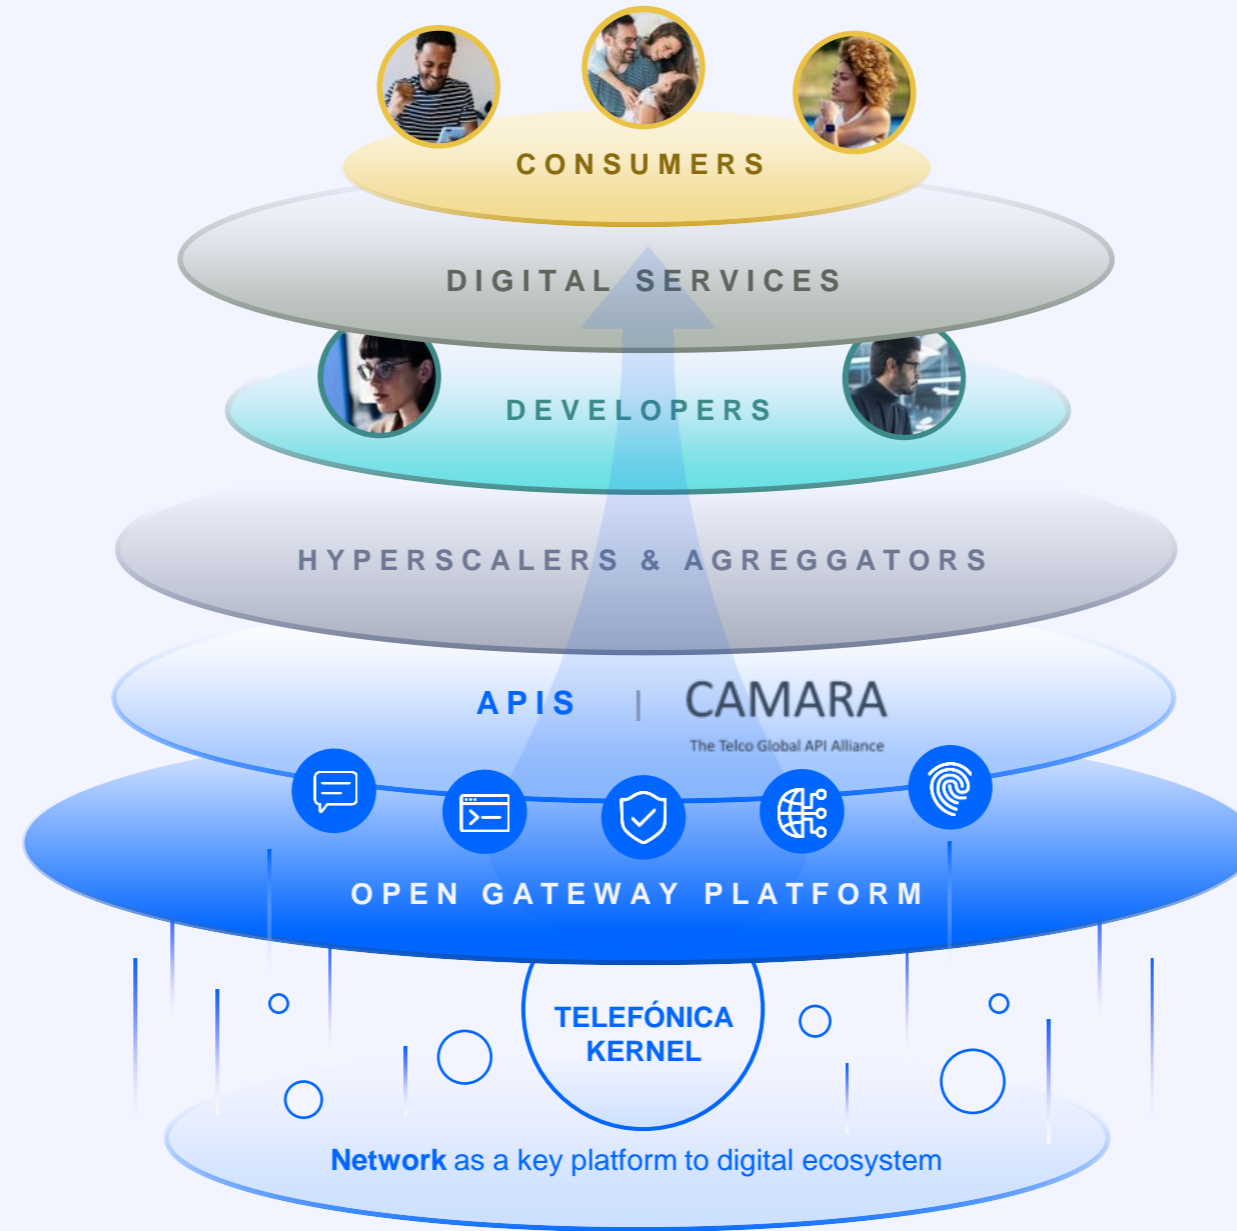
CONSUMERS

DIGITAL SERVICES

DEVELOPERS

HYPERSCALERS & AGREGGATORS

APIS | CAMARA
The Telco Global API Alliance

OPEN GATEWAY PLATFORM

TELEFÓNICA KERNEL

Network as a key platform to digital ecosystem